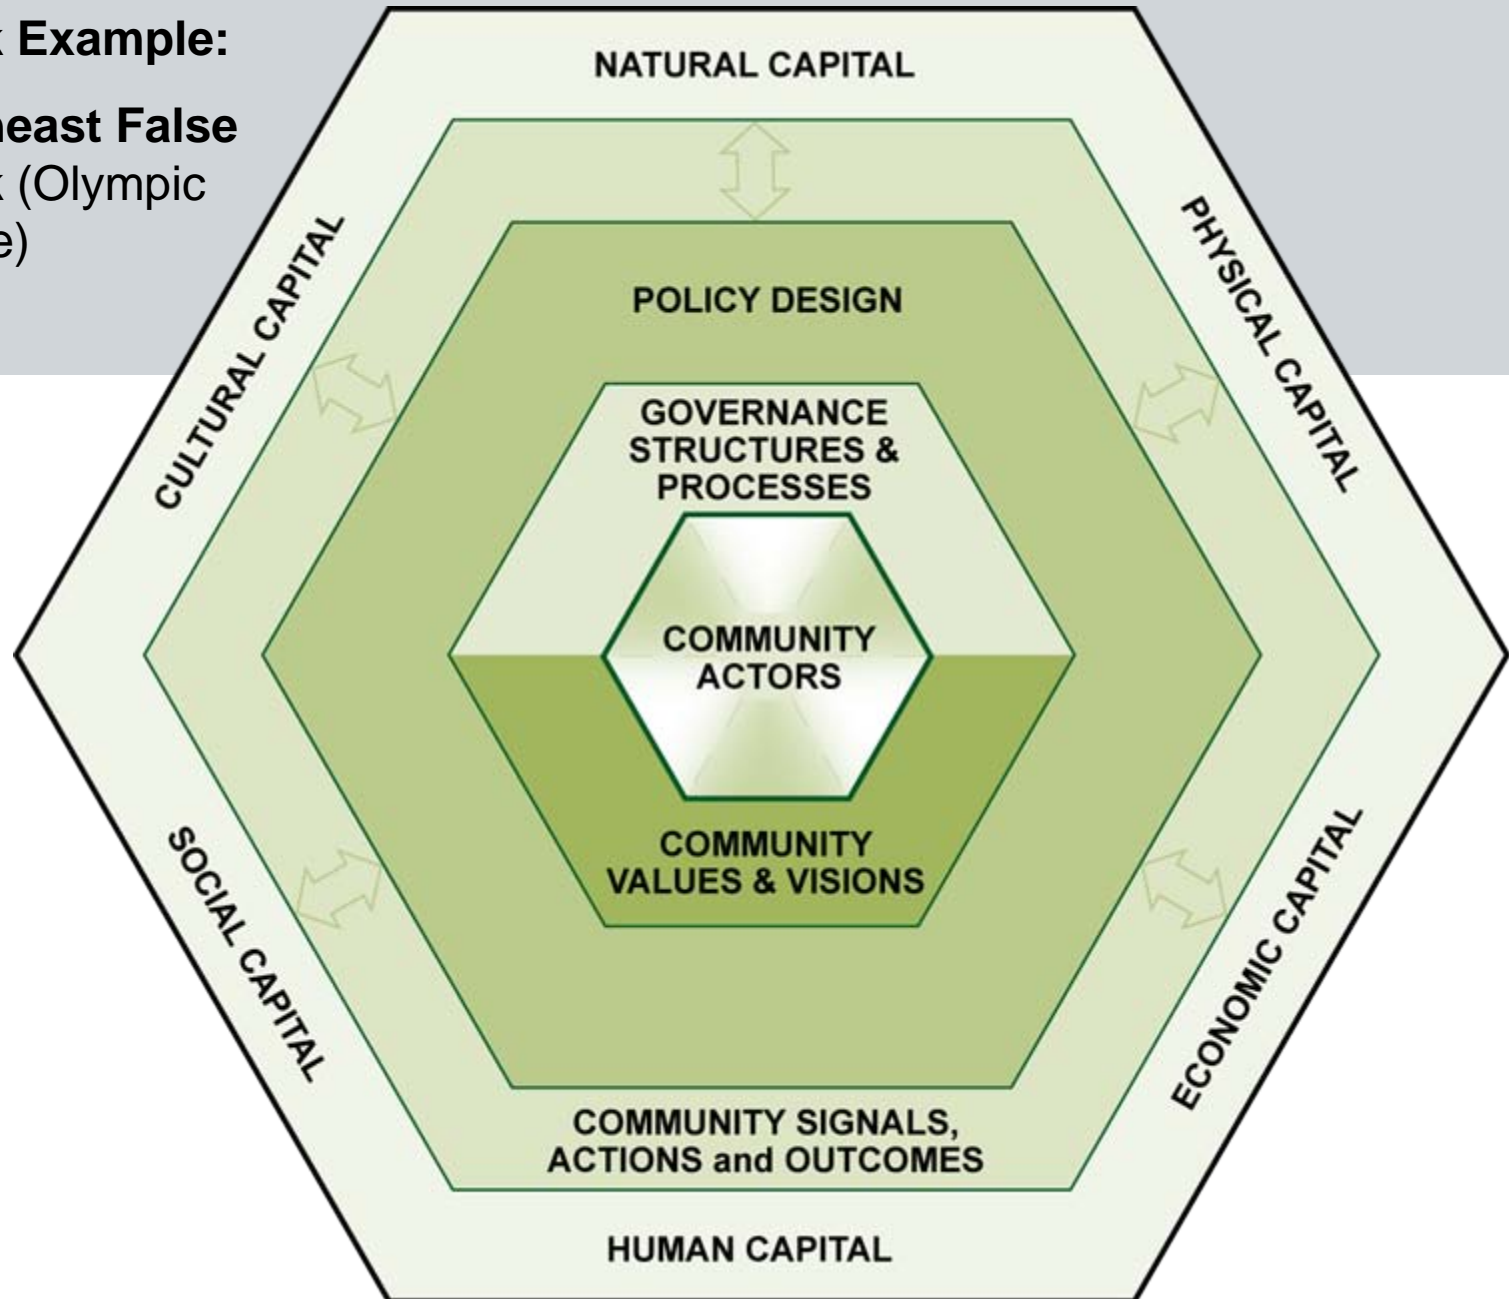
k Example:

heast False
k (Olympic
e)

NATURAL CAPITAL

PHYSICAL CAPITAL

CULTURAL CAPITAL

POLICY DESIGN

GOVERNANCE STRUCTURES & PROCESSES

COMMUNITY ACTORS

COMMUNITY VALUES & VISIONS

SOCIAL CAPITAL

ECONOMIC CAPITAL

COMMUNITY SIGNALS, ACTIONS and OUTCOMES

HUMAN CAPITAL